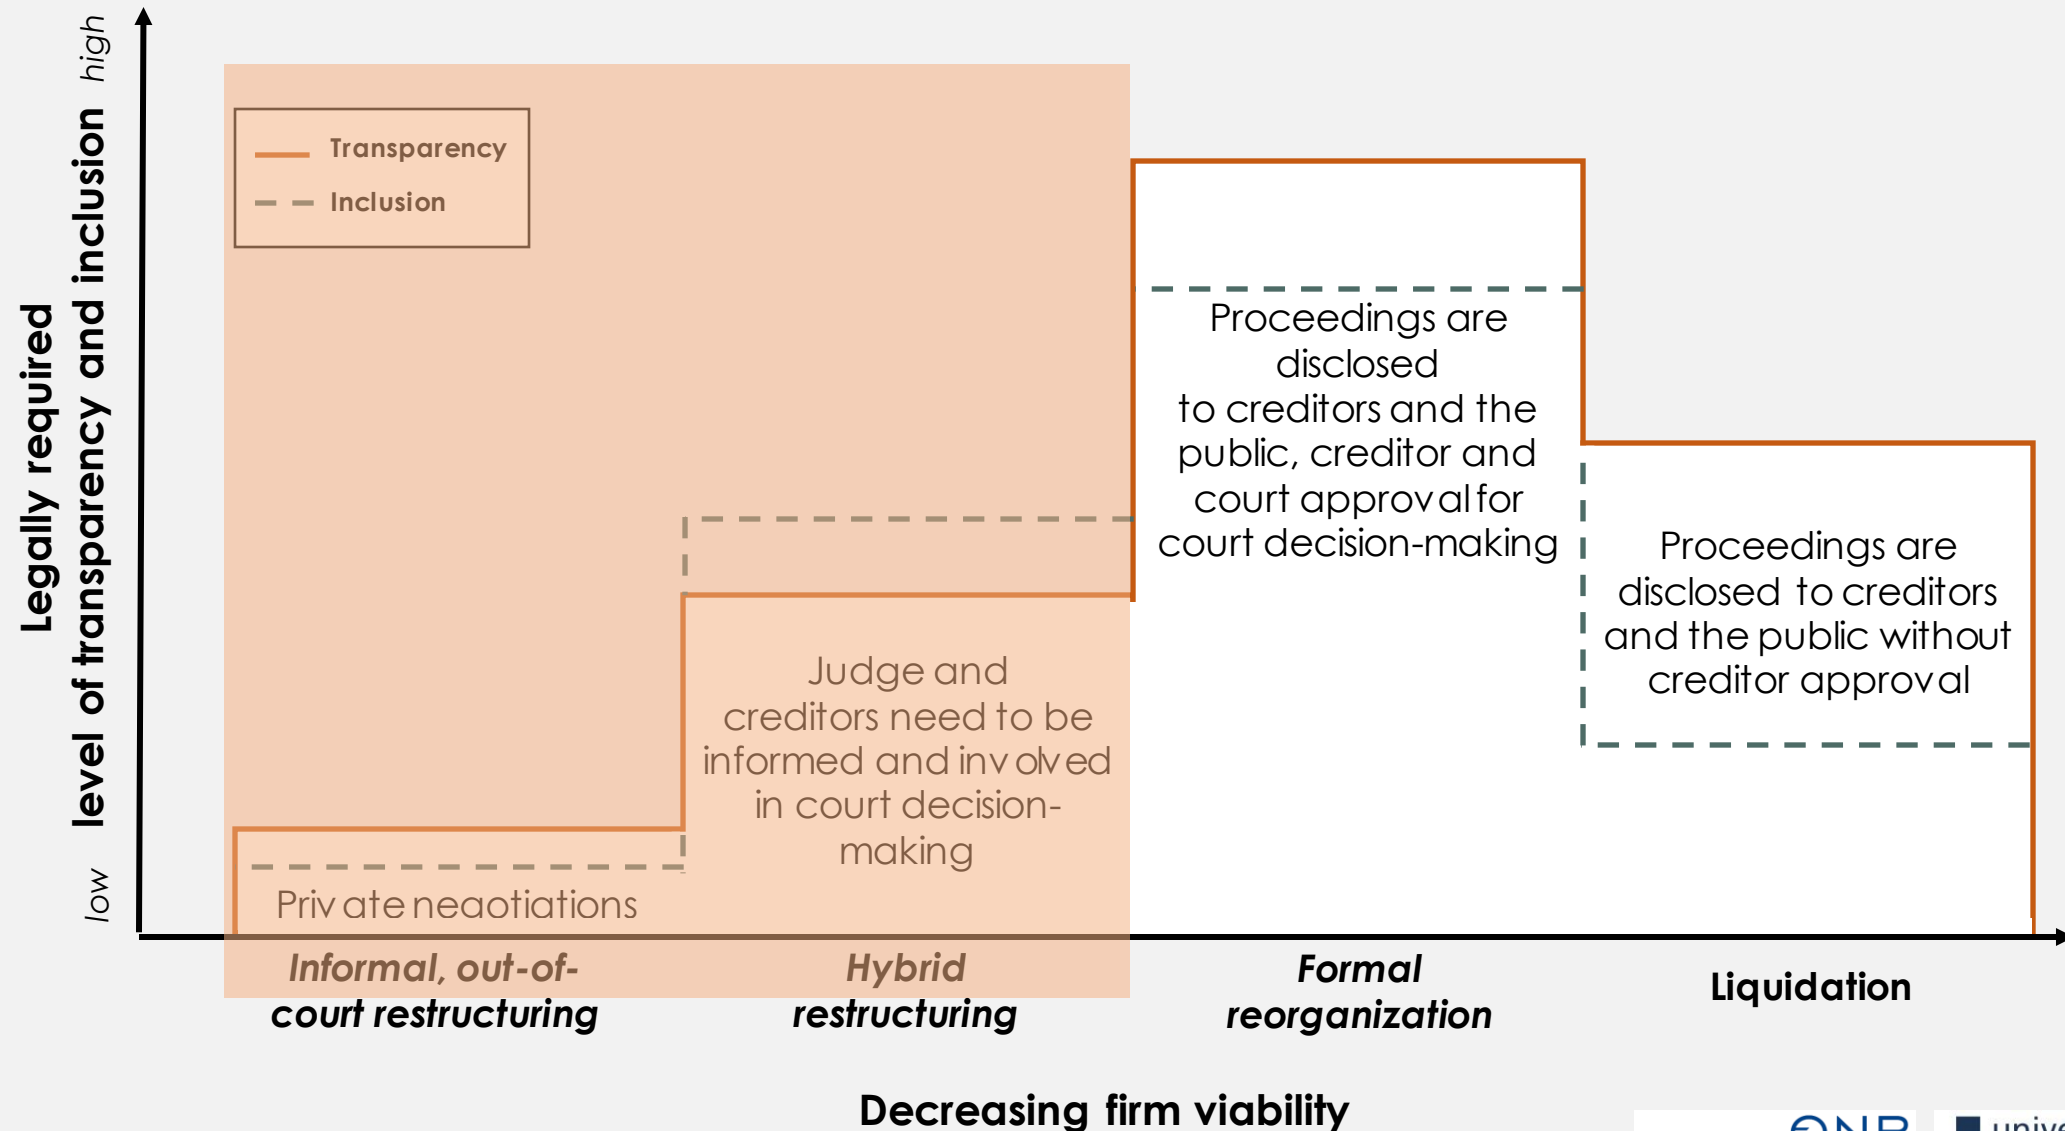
Legally required level of transparency and inclusion

high

low

Transparency

Inclusion

Proceedings are disclosed to creditors and the public, creditor and court approval for court decision-making

Proceedings are disclosed to creditors and the public without creditor approval

Judge and creditors need to be informed and involved in court decision-making

Private neaotiations

Informal, out-of-court restructuring

Hybrid restructuring

Formal reorganization

Liquidation

Decreasing firm viability

ONB

univ